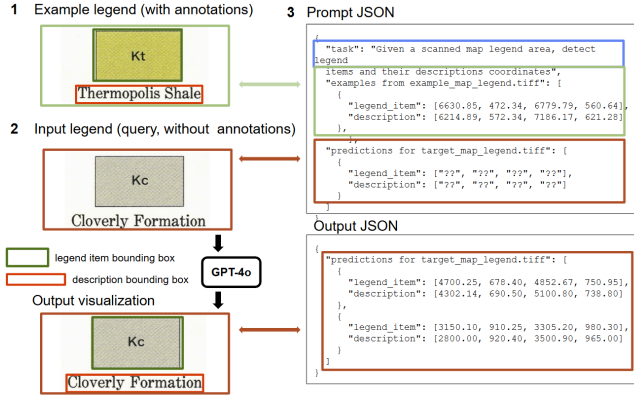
1 Example legend (with annotations)

Kt

Thermopolis Shale

2 Input legend (query, without annotations)

Kc

Cloverly Formation

legend item bounding box

description bounding box

GPT-4o

Output visualization

Kc

Cloverly Formation

3 Prompt JSON

{
"task": "Given a scanned map legend area, detect legend items and their descriptions coordinates",
"examples from example_map_legend.tiff": [
{
"legend_item": [6630.85, 472.34, 6779.79, 560.64],
"description": [6214.89, 572.34, 7186.17, 621.28]
},
],
"predictions for target_map_legend.tiff": [
{
"legend_item": ["??", "??", "??", "??"],
"description": ["??", "??", "??", "??"]
}
]
}

Output JSON

{
"predictions for target_map_legend.tiff": [
{
"legend_item": [4700.25, 678.40, 4852.67, 750.95],
"description": [4302.14, 690.50, 5100.80, 738.80]
},
{
"legend_item": [3150.10, 910.25, 3305.20, 980.30],
"description": [2800.00, 920.40, 3500.90, 965.00]
}
]
}